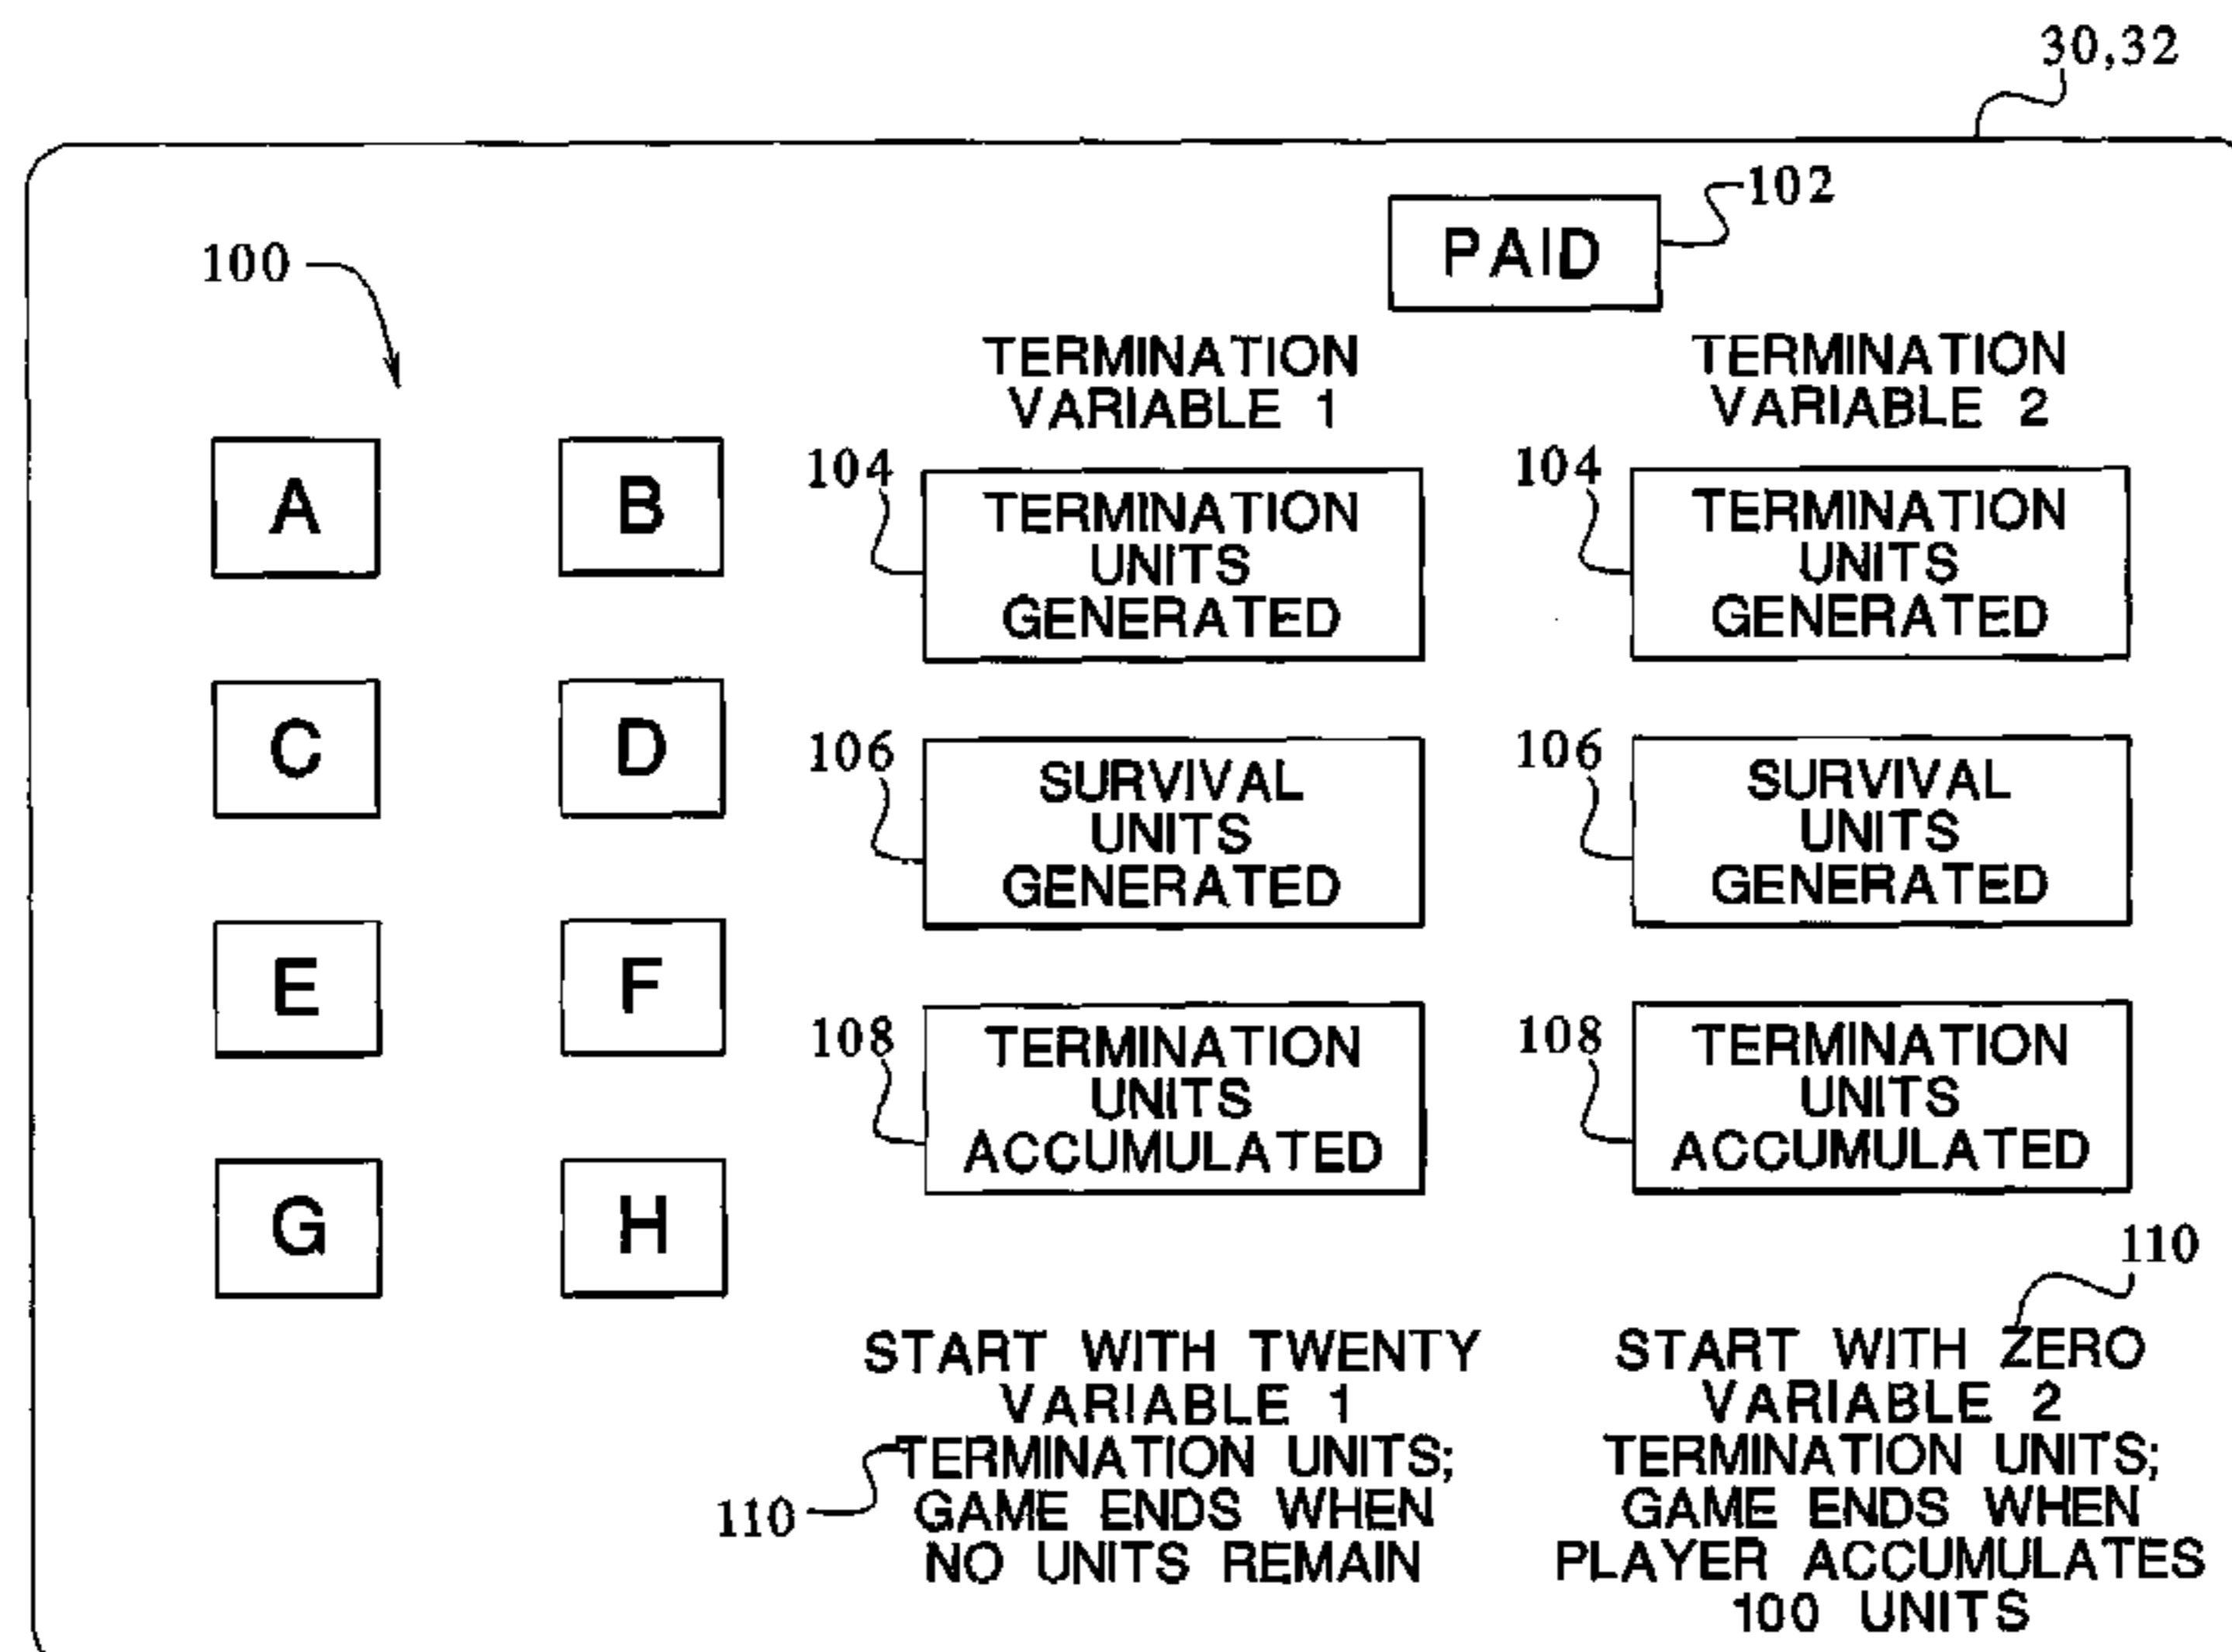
30,32

PAID

102

100

TERMINATION VARIABLE 1

TERMINATION VARIABLE 2

A

B

104

TERMINATION UNITS GENERATED

104

TERMINATION UNITS GENERATED

C

D

106

SURVIVAL UNITS GENERATED

106

SURVIVAL UNITS GENERATED

E

F

108

TERMINATION UNITS ACCUMULATED

108

TERMINATION UNITS ACCUMULATED

G

H

110

START WITH TWENTY VARIABLE 1 TERMINATION UNITS; GAME ENDS WHEN NO UNITS REMAIN

110

START WITH ZERO VARIABLE 2 TERMINATION UNITS; GAME ENDS WHEN PLAYER ACCUMULATES 100 UNITS